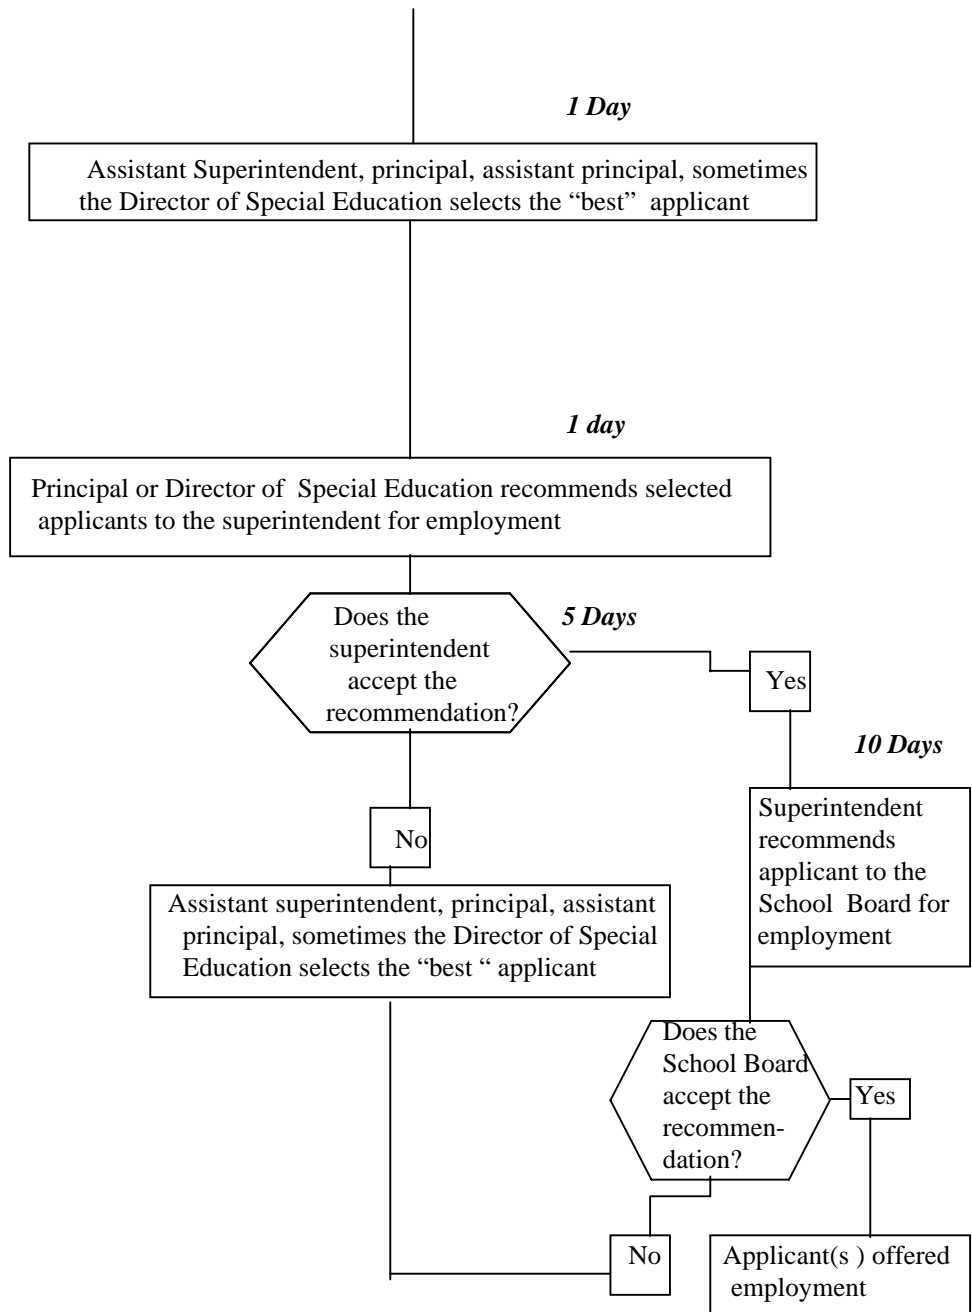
1 Day

Assistant Superintendent, principal, assistant principal, sometimes the Director of Special Education selects the “best” applicant

1 day

Principal or Director of Special Education recommends selected applicants to the superintendent for employment

Does the superintendent accept the recommendation?

5 Days

Yes

10 Days

Superintendent recommends applicant to the School Board for employment

No

Assistant superintendent, principal, assistant principal, sometimes the Director of Special Education selects the “best “ applicant

Does the School Board accept the recommendation?

Yes

No

Applicant(s ) offered employment